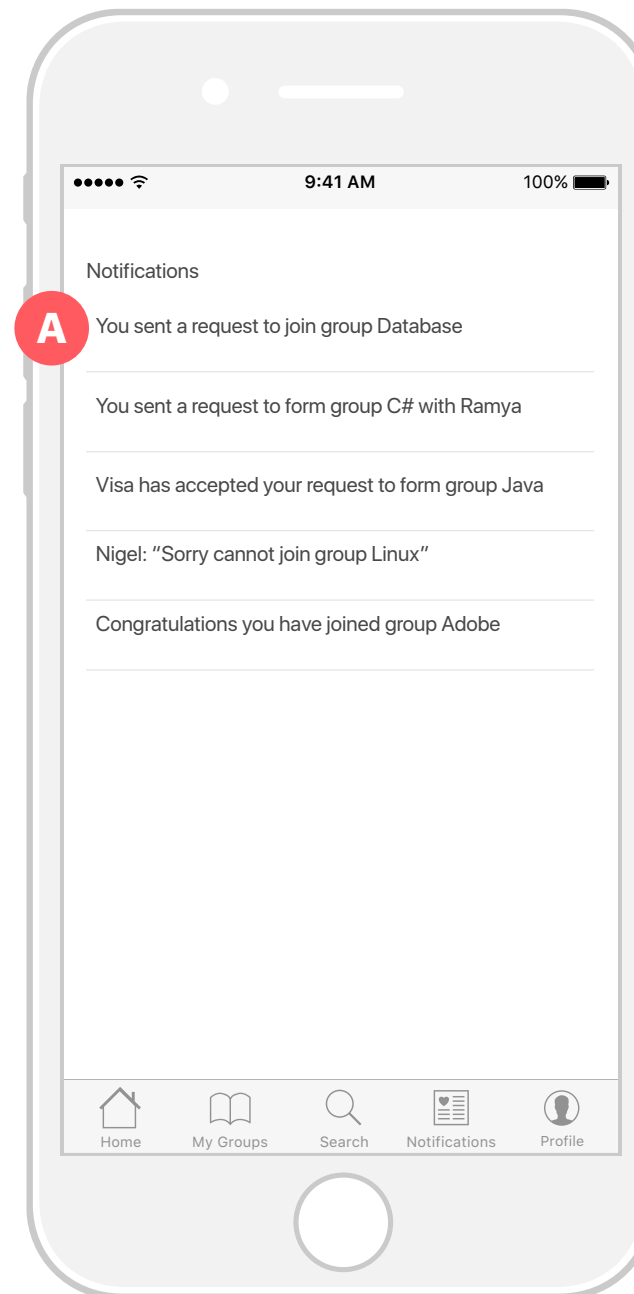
9:41 AM 100%

Notifications

A

You sent a request to join group Database

You sent a request to form group C# with Ramya

Visa has accepted your request to form group Java

Nigel: "Sorry cannot join group Linux"

Congratulations you have joined group Adobe

Home My Groups Search Notifications Profile